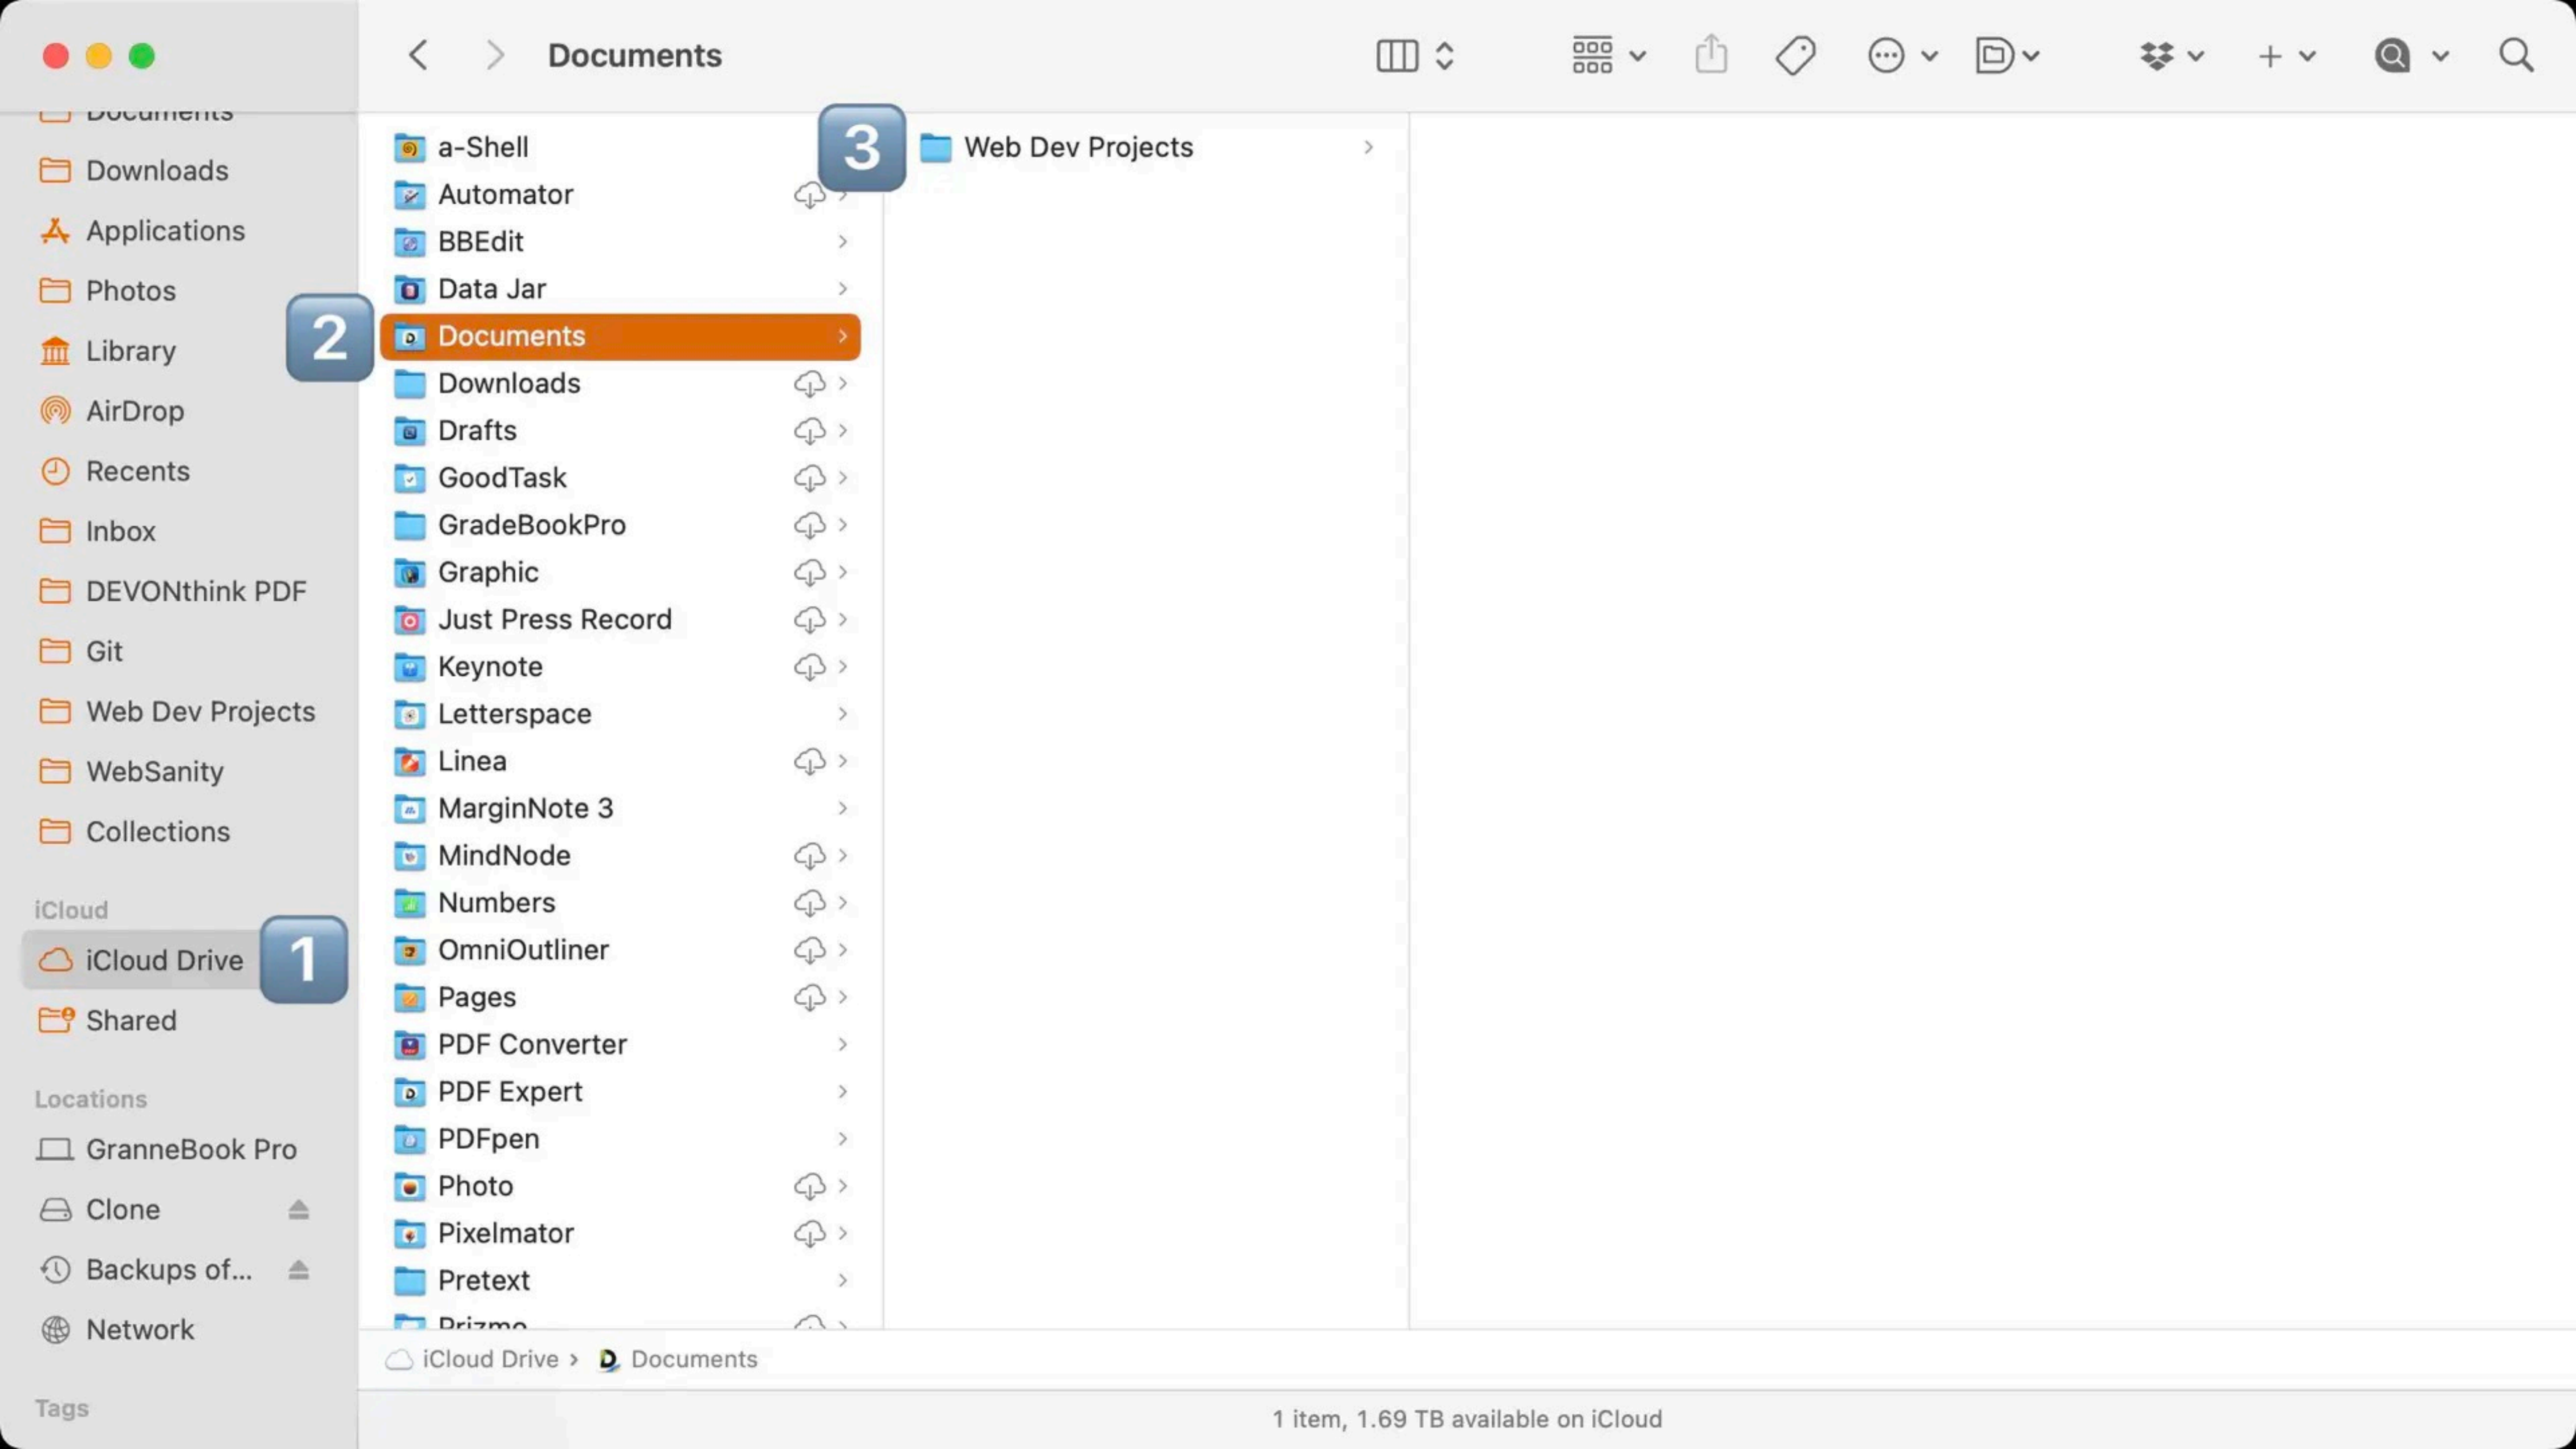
Documents

Documents
Downloads
Applications
Photos
Library
AirDrop
Recents
Inbox
DEVONthink PDF
Git
Web Dev Projects
WebSanity
Collections

iCloud
iCloud Drive
Shared

Locations
GranneBook Pro
Clone
Backups of...
Network

Tags

1
2
3

a-Shell
Automator
BBEdit
Data Jar
Documents
Downloads
Drafts
GoodTask
GradeBookPro
Graphic
Just Press Record
Keynote
Letterspace
Linea
MarginNote 3
MindNode
Numbers
OmniOutliner
Pages
PDF Converter
PDF Expert
PDFpen
Photo
Pixelmator
Pretext
Prizmo

Web Dev Projects

iCloud Drive › Documents

1 item, 1.69 TB available on iCloud